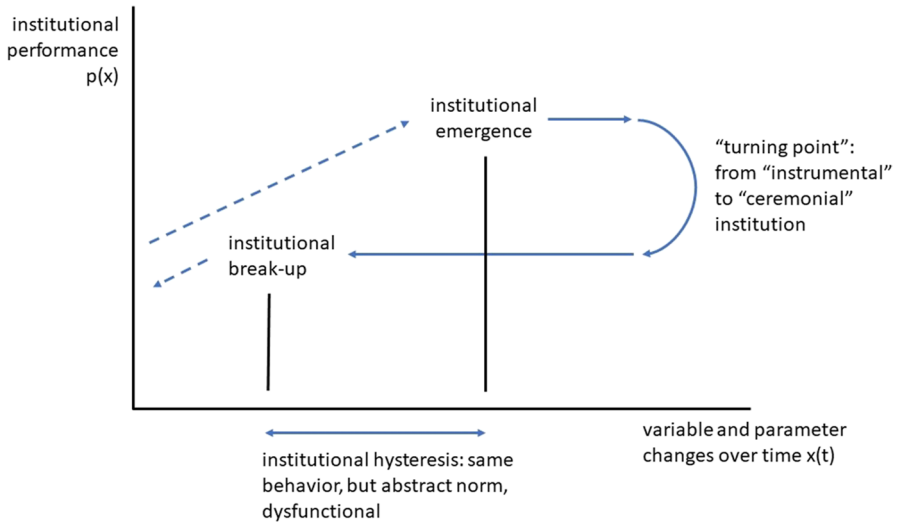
institutional performance p(x)

institutional emergence

"turning point": from "instrumental" to "ceremonial" institution

institutional break-up

variable and parameter changes over time x(t)

institutional hysteresis: same behavior, but abstract norm, dysfunctional